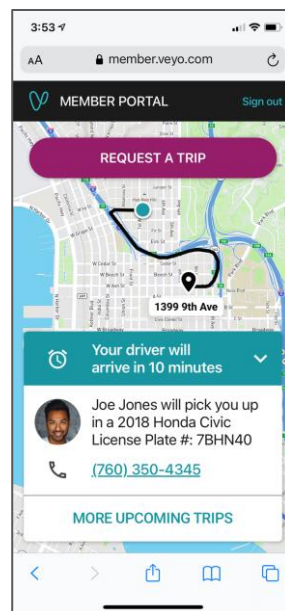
3:53

AA member.veyo.com

MEMBER PORTAL Sign out

REQUEST A TRIP

1399 9th Ave

Your driver will arrive in 10 minutes

Joe Jones will pick you up in a 2018 Honda Civic License Plate #: 7BHN40

(760) 350-4345

MORE UPCOMING TRIPS